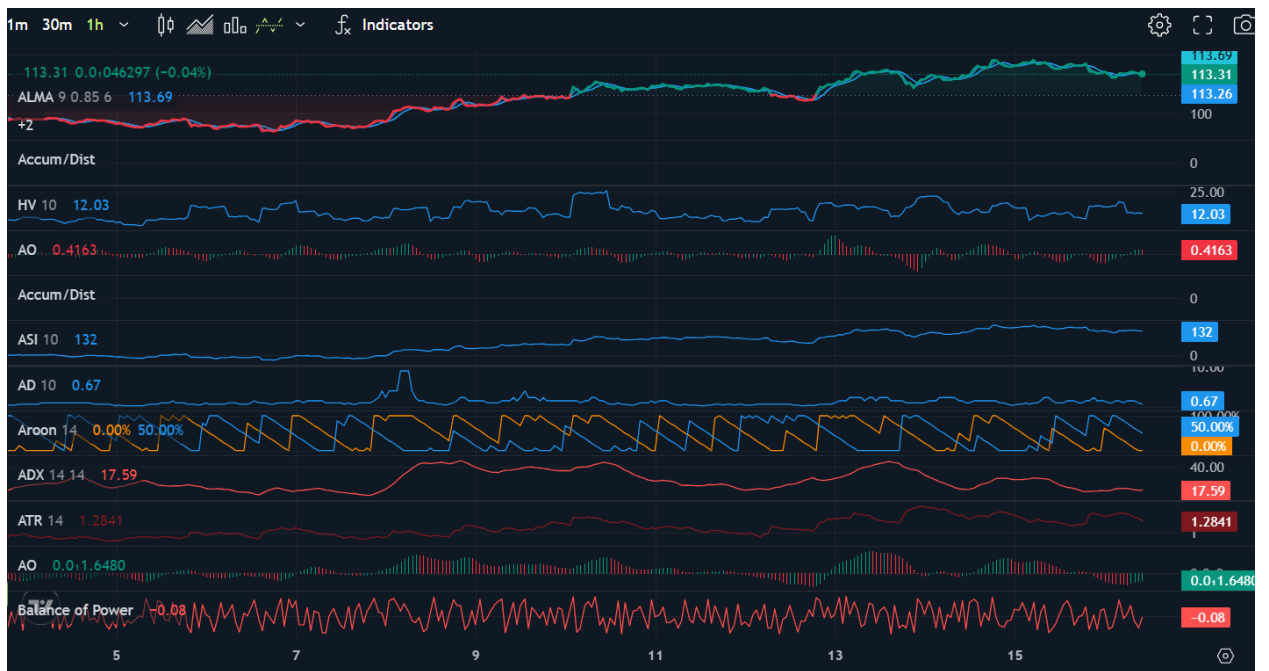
1m 30m 1h Indicators

113.31 0.0₁046297 (−0.04%)
ALMA 9 0.85 6 113.69
+2
113.69
113.31
113.26
100

Accum/Dist
0

HV 10 12.03
25.00
12.03

AO 0.4163
0.4163

Accum/Dist
0

ASI 10 132
132
0

AD 10 0.67
10.00
0.67

Aroon 14 0.00% 50.00%
100.00%
50.00%
0.00%

ADX 14 14 17.59
40.00
17.59

ATR 14 1.2841
1.2841

AO 0.0₁1.6480
0.0₁1.6480

Balance of Power −0.08
−0.08

5 7 9 11 13 15